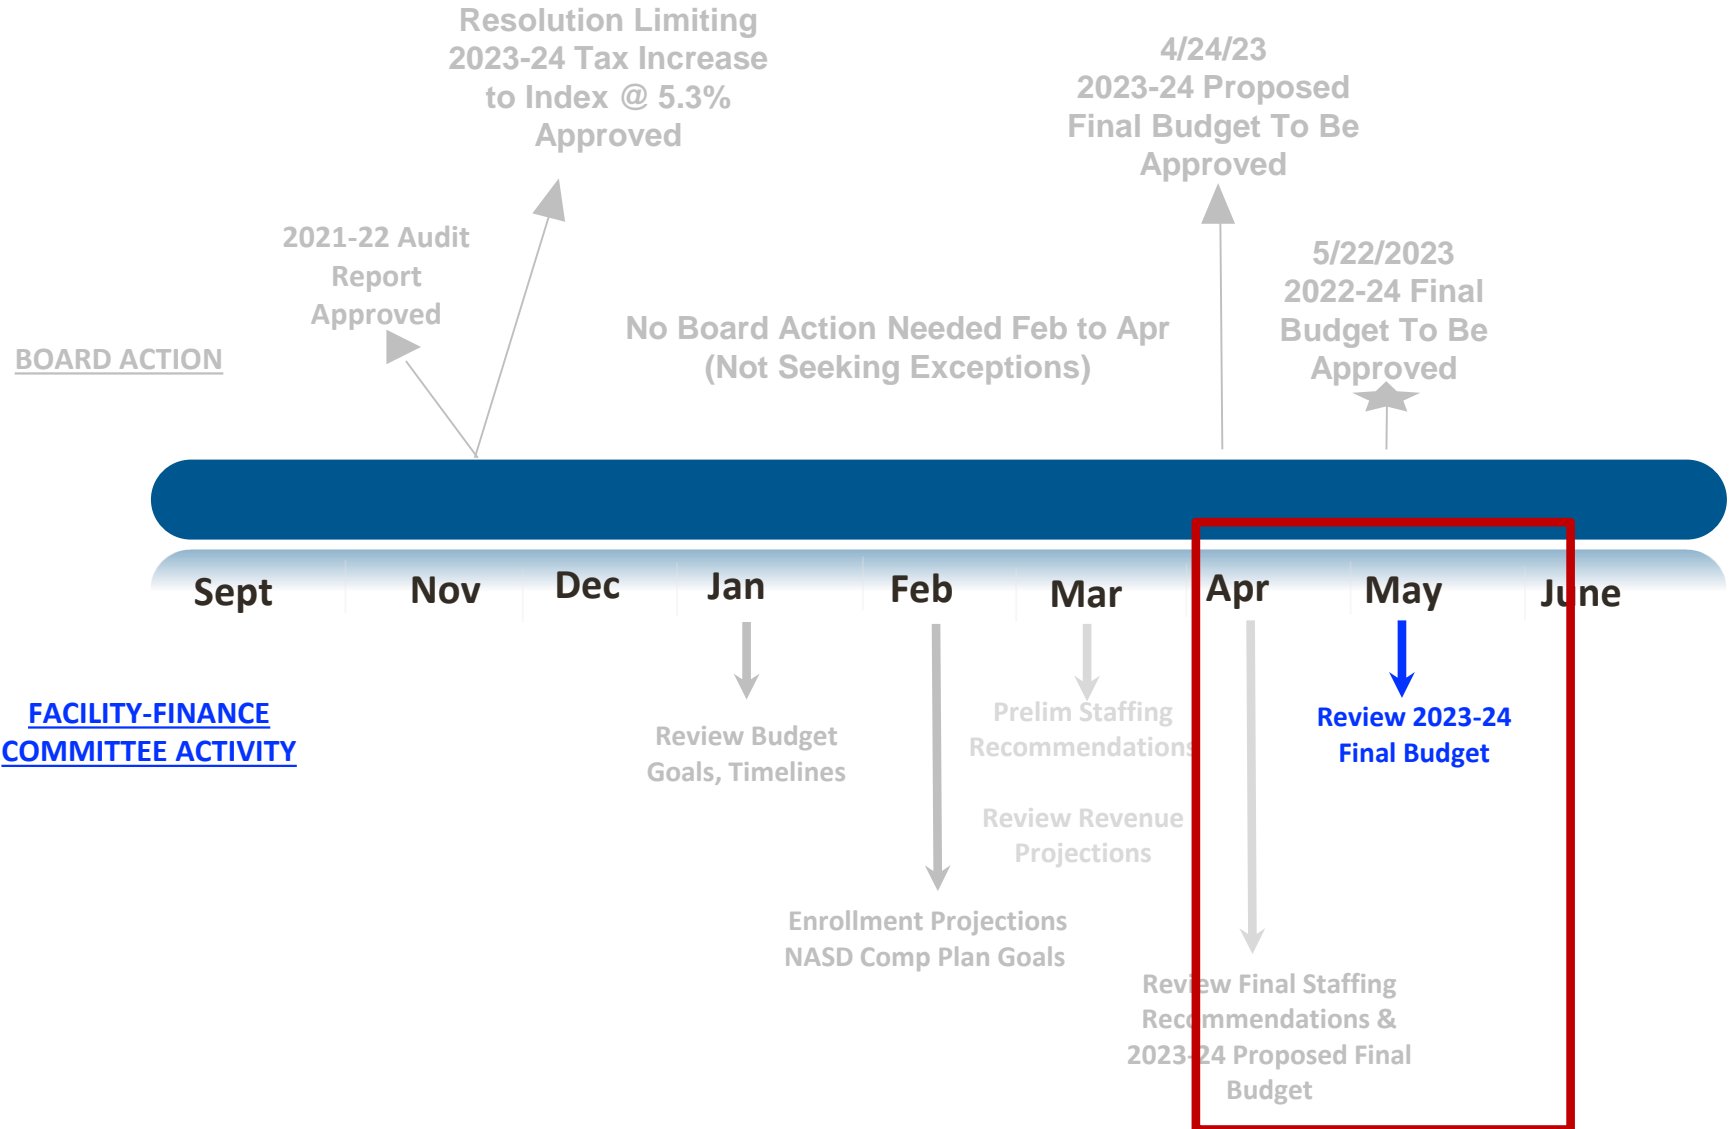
Resolution Limiting 2023-24 Tax Increase to Index @ 5.3% Approved

4/24/23 2023-24 Proposed Final Budget To Be Approved

2021-22 Audit Report Approved

5/22/2023 2022-24 Final Budget To Be Approved

BOARD ACTION

No Board Action Needed Feb to Apr (Not Seeking Exceptions)

Sept Nov Dec Jan Feb Mar Apr May June

FACILITY-FINANCE COMMITTEE ACTIVITY

Review Budget Goals, Timelines

Prelim Staffing Recommendations

Review Revenue Projections

Review 2023-24 Final Budget

Enrollment Projections NASD Comp Plan Goals

Review Final Staffing Recommendations & 2023-24 Proposed Final Budget